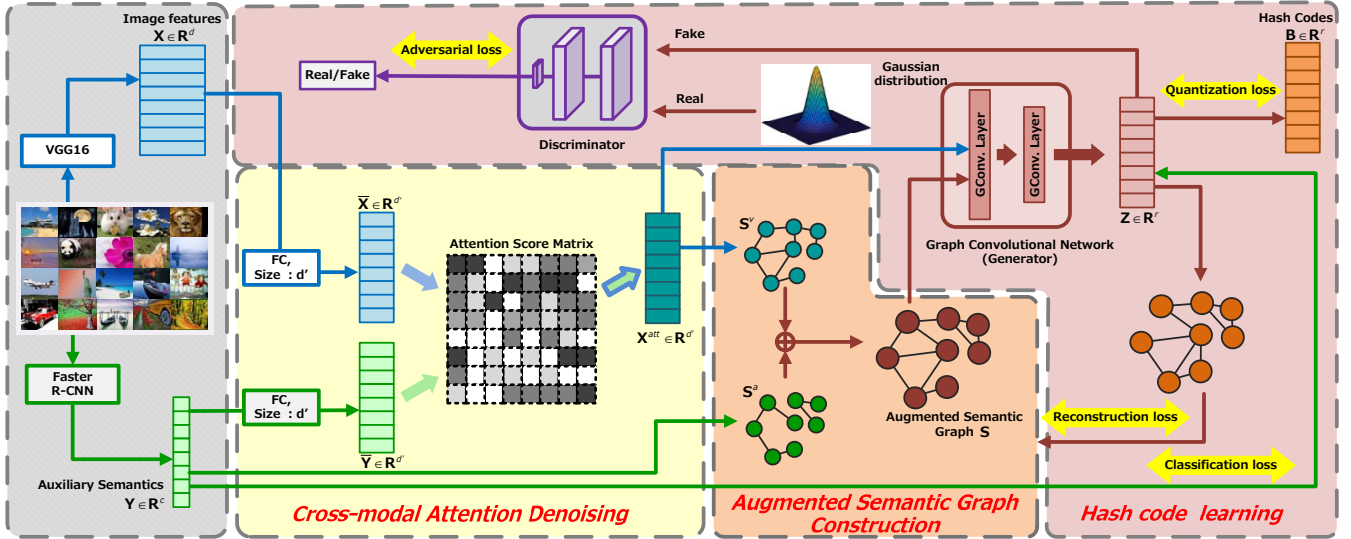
Image features
$\mathbf{X} \in \mathbf{R}^{d}$

Adversarial loss

Real/Fake

Discriminator

Fake

Real

Gaussian distribution

Hash Codes
$\mathbf{B} \in \mathbf{R}^{r}$

Quantization loss

VGG16

GConv. Layer

GConv. Layer

$\mathbf{Z} \in \mathbf{R}^{r}$

Graph Convolutional Network (Generator)

FC, Size : d'

$\overline{\mathbf{X}} \in \mathbf{R}^{d'}$

Attention Score Matrix

$\mathbf{X}^{att} \in \mathbf{R}^{d'}$

$\mathbf{S}^{v}$

$\mathbf{S}^{a}$

Augmented Semantic Graph $\mathbf{S}$

Faster R-CNN

FC, Size : d'

$\overline{\mathbf{Y}} \in \mathbf{R}^{d'}$

Reconstruction loss

Classification loss

Auxiliary Semantics
$\mathbf{Y} \in \mathbf{R}^{c}$

Cross-modal Attention Denoising

Augmented Semantic Graph Construction

Hash code learning